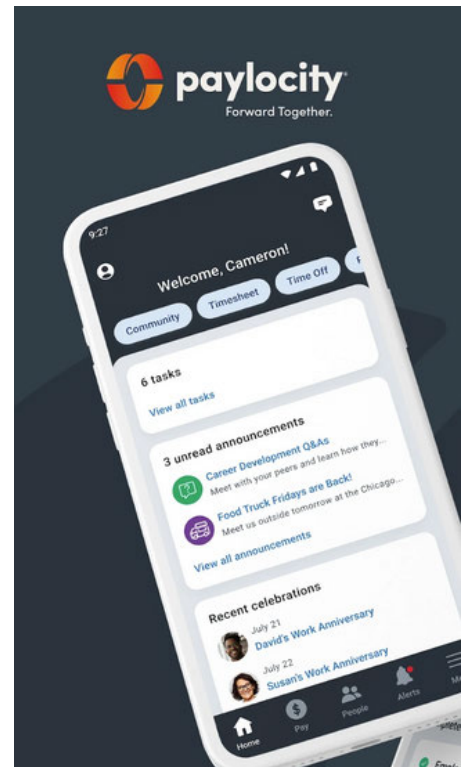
paylocity
Forward Together.

9:27

Welcome, Cameron!

Community
Timesheet
Time Off

6 tasks
View all tasks

3 unread announcements
Career Development Q&As
Meet with your peers and learn how they...
Food Truck Fridays are Back!
Meet us outside tomorrow at the Chicago...
View all announcements

Recent celebrations
July 21
David's Work Anniversary
July 22
Susan's Work Anniversary

Home
Pay
People
Alerts
Me